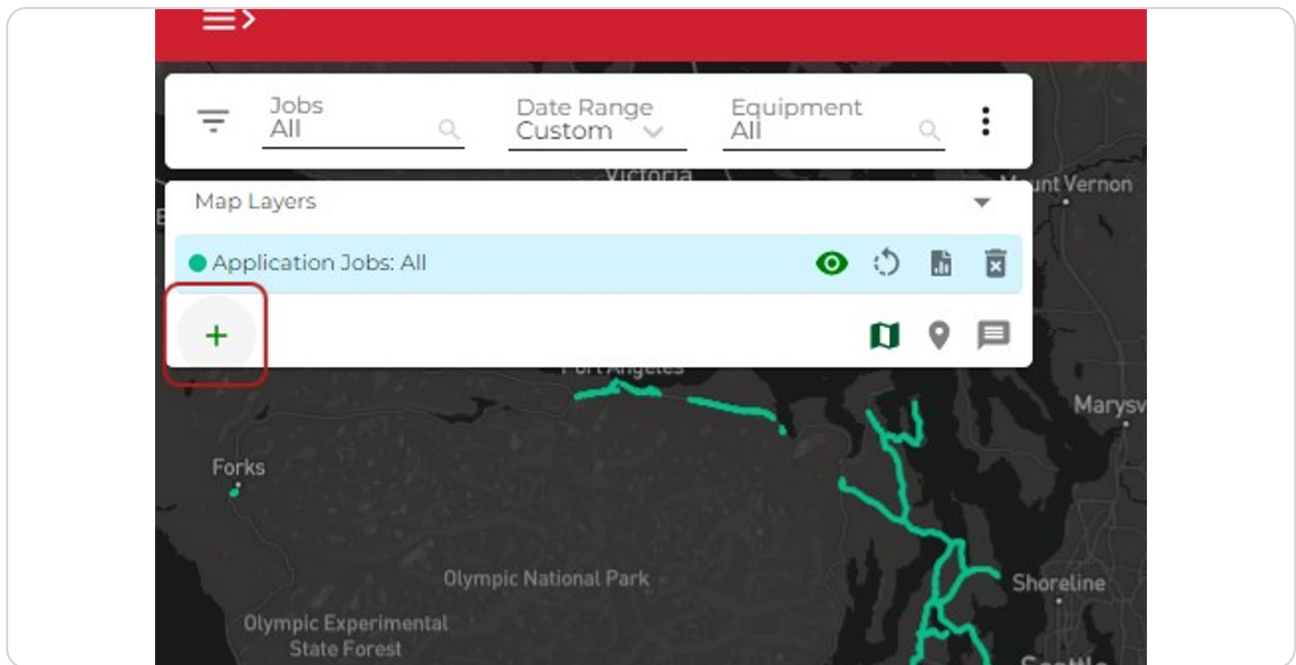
Jobs
All

Date Range
Custom

Equipment
All

Victoria

Mount Vernon

Map Layers

Application Jobs: All

+

Port Angeles

Marysv

Forks

Olympic National Park

Shoreline

Olympic Experimental State Forest